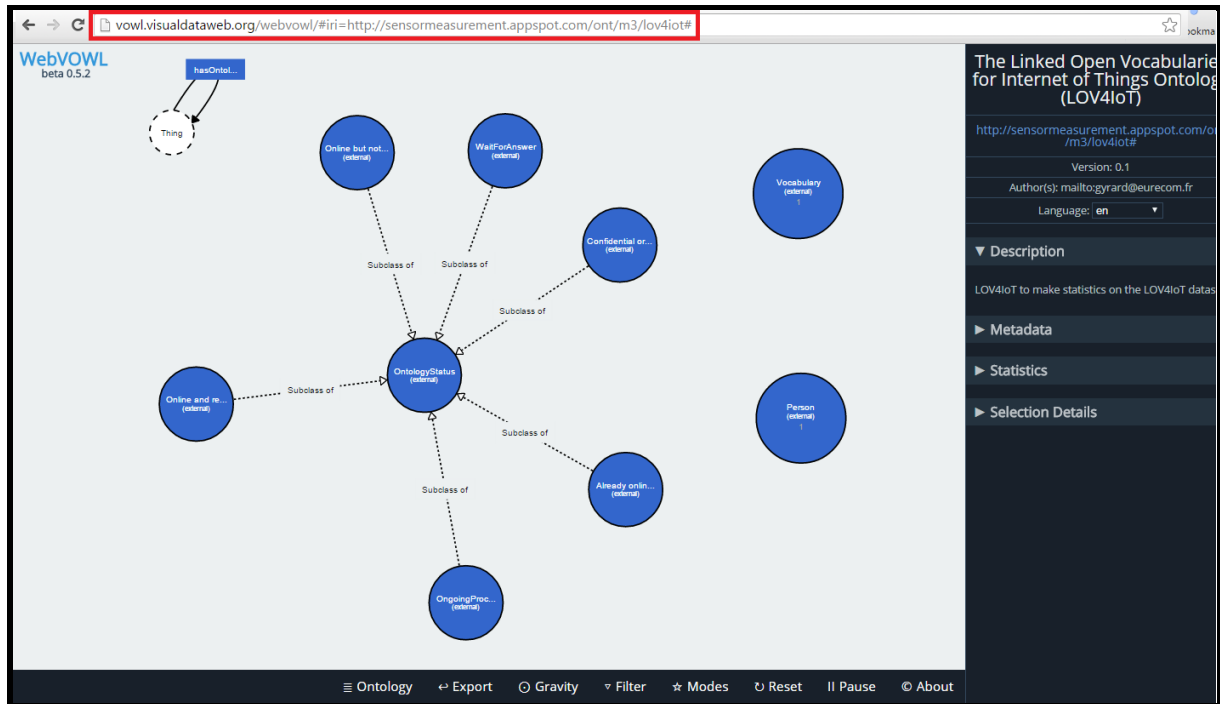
vowl.visualdataweb.org/webvowl/#iri=http://sensormeasurement.appspot.com/ont/m3/lov4iot#

ookma

WebVOWL
beta 0.5.2

hasOntol...

Thing

Online but not...
(external)

WaitForAnswer
(external)

Vocabulary
(external)
1

Confidential or...
(external)

Subclass of

Subclass of

Subclass of

OntologyStatus
(external)

Online and re...
(external)

Subclass of

Person
(external)
1

Subclass of

Already onlin...
(external)

Subclass of

OngoingProc...
(external)

The Linked Open Vocabularie
for Internet of Things Ontolog
(LOV4IoT)

http://sensormeasurement.appspot.com/o
/m3/lov4iot#

Version: 0.1

Author(s): mailto:gyrard@eurecom.fr

Language: en

▼ Description

LOV4IoT to make statistics on the LOV4IoT datas

► Metadata

► Statistics

► Selection Details

≡ Ontology ↩ Export ⊙ Gravity ▿ Filter ☆ Modes ↻ Reset II Pause © About